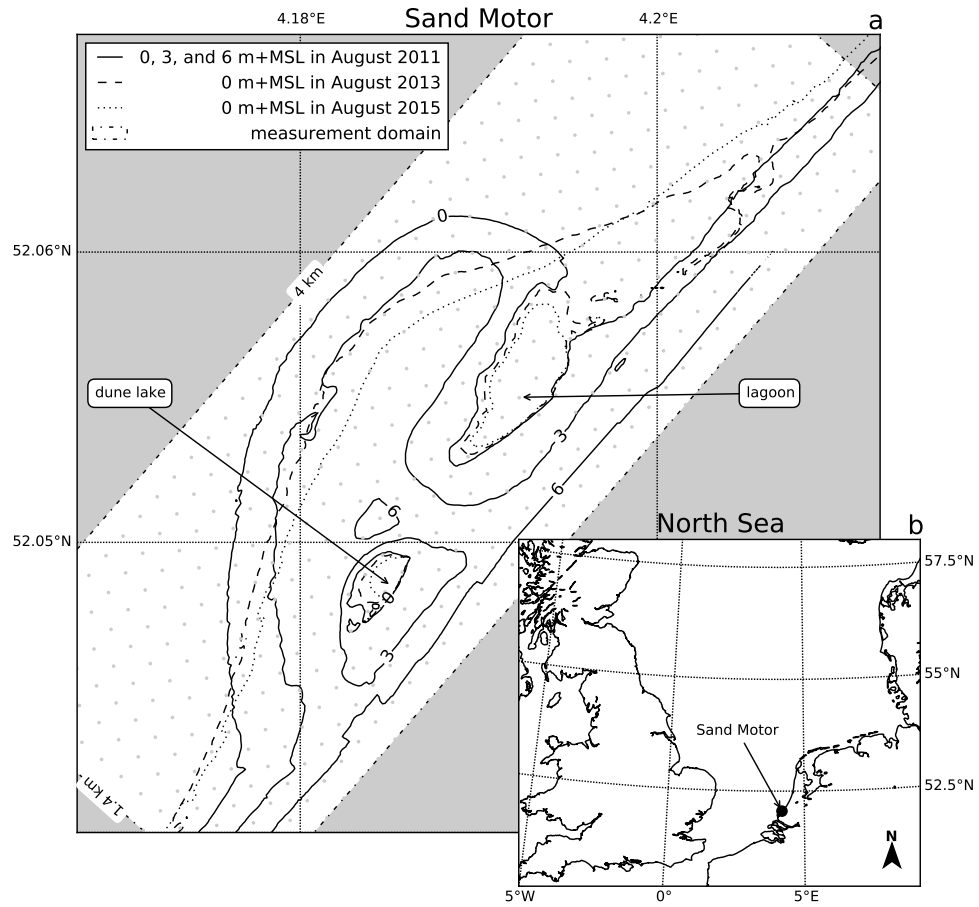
Sand Motor

a

4.18°E

4.2°E

0, 3, and 6 m+MSL in August 2011
0 m+MSL in August 2013
0 m+MSL in August 2015
measurement domain

52.06°N

52.05°N

4 km

1.4 km

0

3

6

6

0

3

dune lake

lagoon

North Sea

b

57.5°N

55°N

52.5°N

Sand Motor

N

5°W

0°

5°E